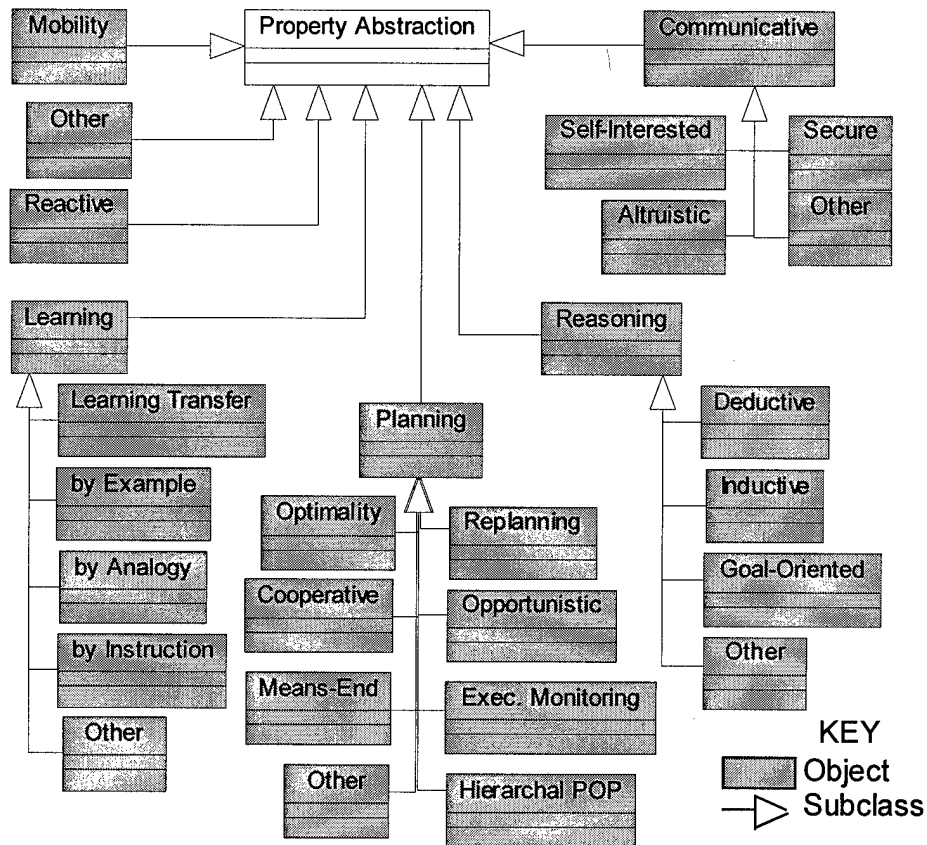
Property Abstraction
Mobility
Communicative
Other
Self-Interested
Secure
Reactive
Altruistic
Other
Learning
Reasoning
Learning Transfer
Planning
Deductive
by Example
Inductive
Optimality
Replanning
by Analogy
Goal-Oriented
Cooperative
Opportunistic
by Instruction
Other
Means-End
Exec. Monitoring
Other
KEY
Other
Hierarchal POP
Object
Subclass